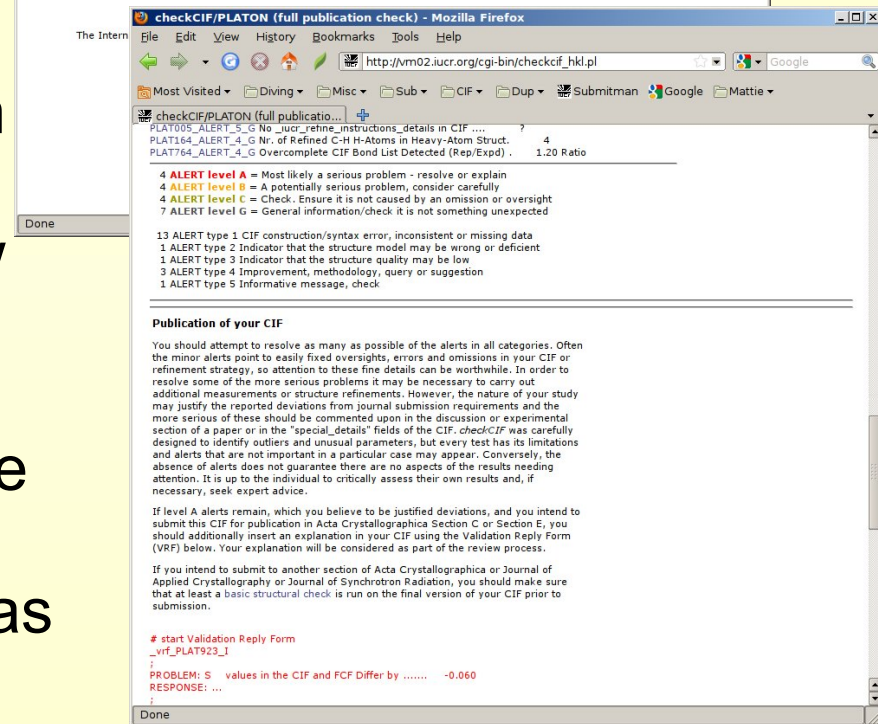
The Intern

Done

checkCIF/PLATON (full publication check) - Mozilla Firefox

File Edit View History Bookmarks Tools Help

http://vm02.iucr.org/cgi-bin/checkcif_hkl.pl

Google

Most Visited Diving Misc Sub CIF Dup Submitman Google Mattie

checkCIF/PLATON (full publicatio...

PLAT005_ALERT_5_G No _iucr_refine_instructions_details in CIF .... ?
PLAT164_ALERT_4_G Nr. of Refined C-H H-Atoms in Heavy-Atom Struct. 4
PLAT764_ALERT_4_G Overcomplete CIF Bond List Detected (Rep/Expd) . 1.20 Ratio

4 ALERT level A = Most likely a serious problem - resolve or explain
4 ALERT level B = A potentially serious problem, consider carefully
4 ALERT level C = Check. Ensure it is not caused by an omission or oversight
7 ALERT level G = General information/check it is not something unexpected

13 ALERT type 1 CIF construction/syntax error, inconsistent or missing data
1 ALERT type 2 Indicator that the structure model may be wrong or deficient
1 ALERT type 3 Indicator that the structure quality may be low
3 ALERT type 4 Improvement, methodology, query or suggestion
1 ALERT type 5 Informative message, check

Publication of your CIF

You should attempt to resolve as many as possible of the alerts in all categories. Often the minor alerts point to easily fixed oversights, errors and omissions in your CIF or refinement strategy, so attention to these fine details can be worthwhile. In order to resolve some of the more serious problems it may be necessary to carry out additional measurements or structure refinements. However, the nature of your study may justify the reported deviations from journal submission requirements and the more serious of these should be commented upon in the discussion or experimental section of a paper or in the "special_details" fields of the CIF. checkCIF was carefully designed to identify outliers and unusual parameters, but every test has its limitations and alerts that are not important in a particular case may appear. Conversely, the absence of alerts does not guarantee there are no aspects of the results needing attention. It is up to the individual to critically assess their own results and, if necessary, seek expert advice.

If level A alerts remain, which you believe to be justified deviations, and you intend to submit this CIF for publication in Acta Crystallographica Section C or Section E, you should additionally insert an explanation in your CIF using the Validation Reply Form (VRF) below. Your explanation will be considered as part of the review process.

If you intend to submit to another section of Acta Crystallographica or Journal of Applied Crystallography or Journal of Synchrotron Radiation, you should make sure that at least a basic structural check is run on the final version of your CIF prior to submission.

# start Validation Reply Form
_vrf_PLAT923_I
;
PROBLEM: S values in the CIF and FCF Differ by ....... -0.060
RESPONSE: ...
;

Done

n
y
e
as